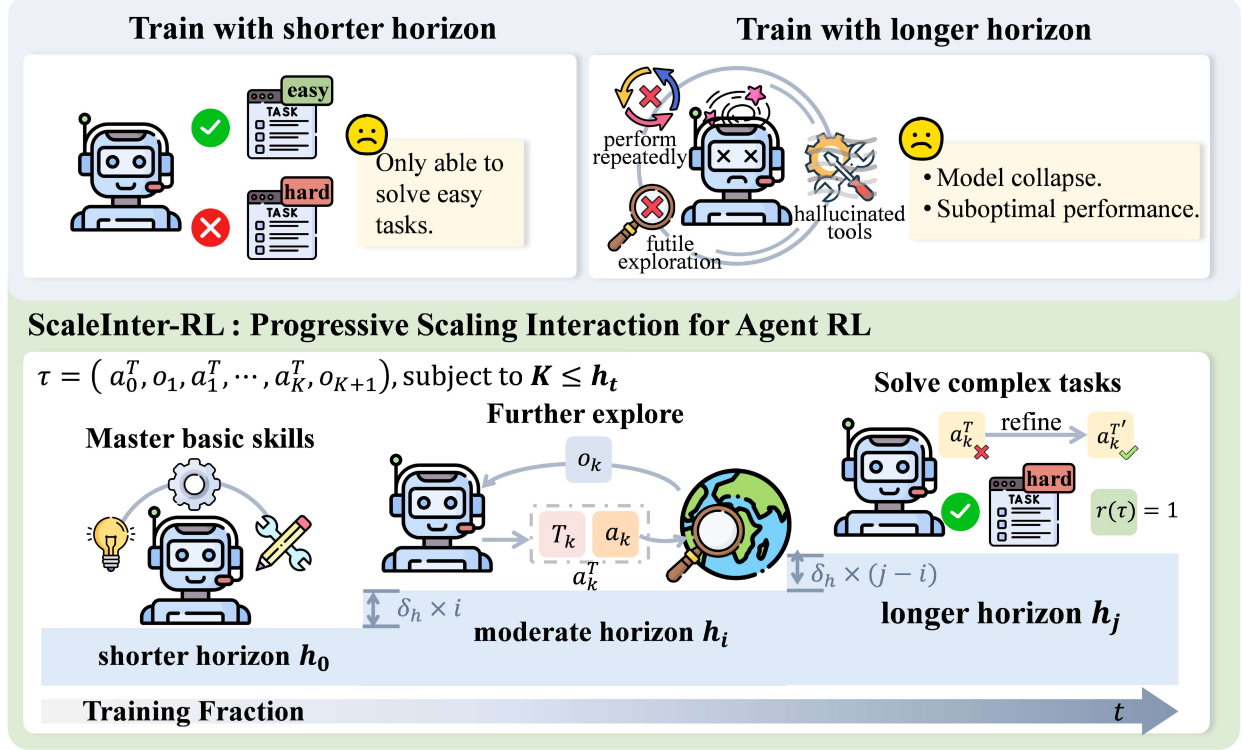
Train with shorter horizon

easy
TASK
hard
TASK

Only able to solve easy tasks.

Train with longer horizon

perform repeatedly

futile exploration

hallucinated tools

• Model collapse.
• Suboptimal performance.

ScaleInter-RL : Progressive Scaling Interaction for Agent RL

$\tau = (a_0^T, o_1, a_1^T, \cdots, a_K^T, o_{K+1})$, subject to $\boldsymbol{K} \leq \boldsymbol{h_t}$

Master basic skills

Further explore

$o_k$

$T_k$ $a_k$

$a_k^T$

Solve complex tasks

$a_k^T$ refine $a_k^{T'}$

hard
TASK

$r(\tau) = 1$

$\delta_h \times i$

$\delta_h \times (j - i)$

shorter horizon $\boldsymbol{h_0}$

moderate horizon $\boldsymbol{h_i}$

longer horizon $\boldsymbol{h_j}$

Training Fraction

$t$